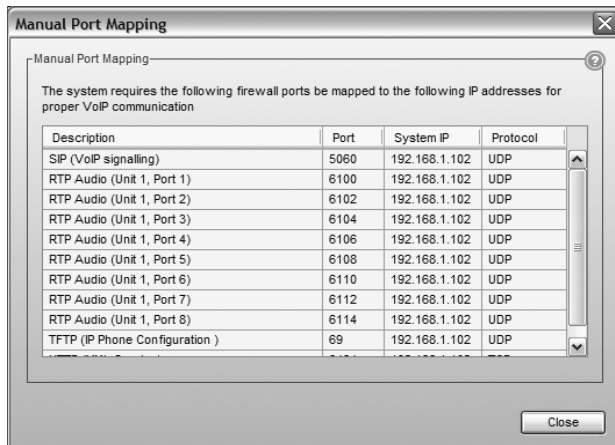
Manual Port Mapping

Manual Port Mapping

The system requires the following firewall ports be mapped to the following IP addresses for proper VoIP communication

| Description | Port | System IP | Protocol |
|---|---|---|---|
| SIP (VoIP signalling) | 5060 | 192.168.1.102 | UDP |
| RTP Audio (Unit 1, Port 1) | 6100 | 192.168.1.102 | UDP |
| RTP Audio (Unit 1, Port 2) | 6102 | 192.168.1.102 | UDP |
| RTP Audio (Unit 1, Port 3) | 6104 | 192.168.1.102 | UDP |
| RTP Audio (Unit 1, Port 4) | 6106 | 192.168.1.102 | UDP |
| RTP Audio (Unit 1, Port 5) | 6108 | 192.168.1.102 | UDP |
| RTP Audio (Unit 1, Port 6) | 6110 | 192.168.1.102 | UDP |
| RTP Audio (Unit 1, Port 7) | 6112 | 192.168.1.102 | UDP |
| RTP Audio (Unit 1, Port 8) | 6114 | 192.168.1.102 | UDP |
| TFTP (IP Phone Configuration ) | 69 | 192.168.1.102 | UDP |
| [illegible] | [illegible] | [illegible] | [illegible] |

Close